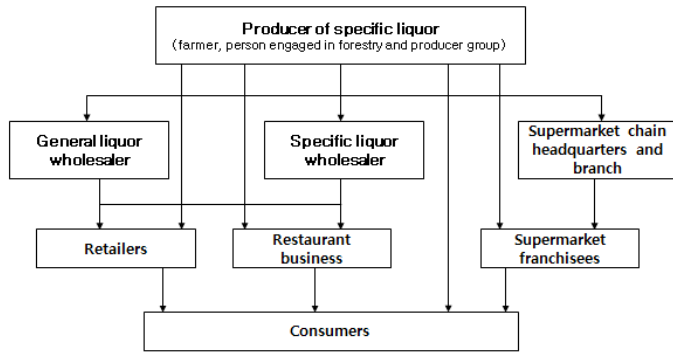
Producer of specific liquor
(farmer, person engaged in forestry and producer group)

General liquor wholesaler

Specific liquor wholesaler

Supermarket chain headquarters and branch

Retailers

Restaurant business

Supermarket franchisees

Consumers